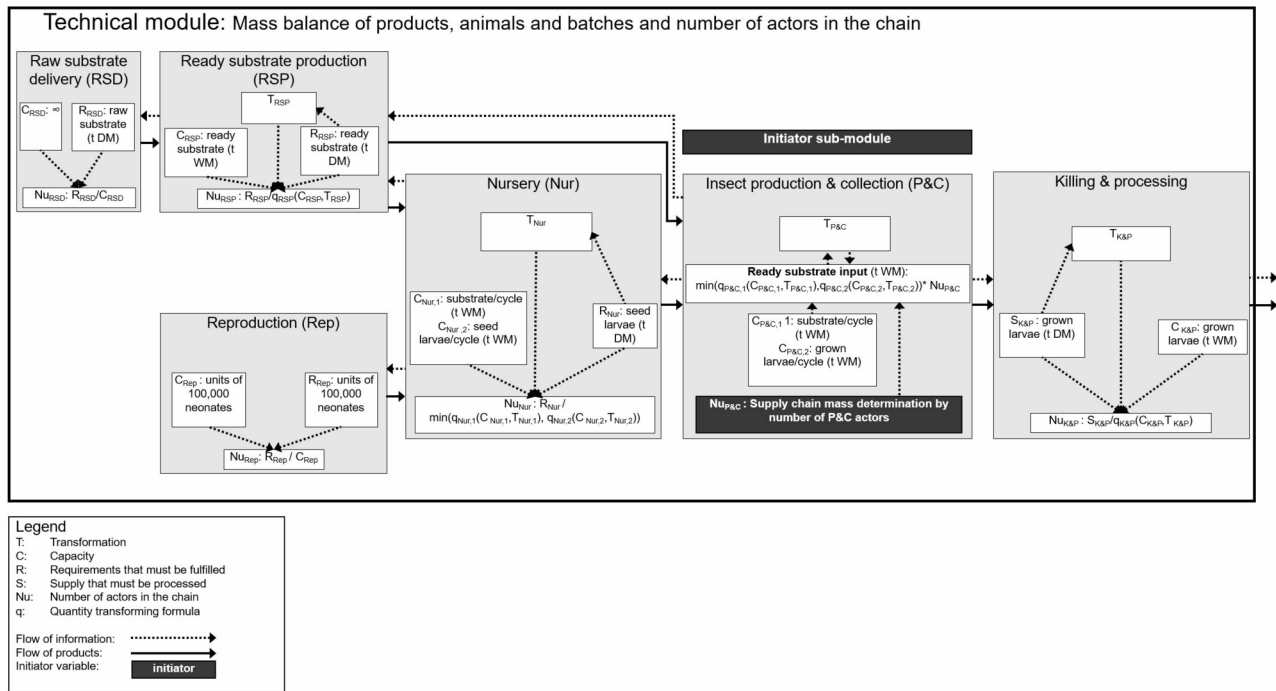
Technical module: Mass balance of products, animals and batches and number of actors in the chain

Raw substrate delivery (RSD)

$C_{RSD}$: ∞

$R_{RSD}$: raw substrate (t DM)

$Nu_{RSD}$: $R_{RSD}/C_{RSD}$

Ready substrate production (RSP)

$T_{RSP}$

$C_{RSP}$: ready substrate (t WM)

$R_{RSP}$: ready substrate (t DM)

$Nu_{RSP}$ : $R_{RSP}/q_{RSP}(C_{RSP},T_{RSP})$

Initiator sub-module

Nursery (Nur)

$T_{Nur}$

$C_{Nur,1}$: substrate/cycle (t WM)
$C_{Nur,2}$: seed larvae/cycle (t WM)

$R_{Nur}$: seed larvae (t DM)

$Nu_{Nur}$ : $R_{Nur}$ / $\min(q_{Nur,1}(C_{Nur,1},T_{Nur,1}), q_{Nur,2}(C_{Nur,2},T_{Nur,2}))$

Reproduction (Rep)

$C_{Rep}$ : units of 100,000 neonates

$R_{Rep}$: units of 100,000 neonates

$Nu_{Rep}$: $R_{Rep}$ / $C_{Rep}$

Insect production & collection (P&C)

$T_{P\&C}$

Ready substrate input (t WM):
$\min(q_{P\&C,1}(C_{P\&C,1},T_{P\&C,1}),q_{P\&C,2}(C_{P\&C,2},T_{P\&C,2}))$* $Nu_{P\&C}$

$C_{P\&C,1}$ 1: substrate/cycle (t WM)
$C_{P\&C,2}$: grown larvae/cycle (t WM)

$Nu_{P\&C}$ : Supply chain mass determination by number of P&C actors

Killing & processing

$T_{K\&P}$

$S_{K\&P}$: grown larvae (t DM)

$C_{K\&P}$: grown larvae (t WM)

$Nu_{K\&P}$ : $S_{K\&P}/q_{K\&P}(C_{K\&P},T_{K\&P})$

Legend
T: Transformation
C: Capacity
R: Requirements that must be fulfilled
S: Supply that must be processed
Nu: Number of actors in the chain
q: Quantity transforming formula

Flow of information:
Flow of products:
Initiator variable: initiator